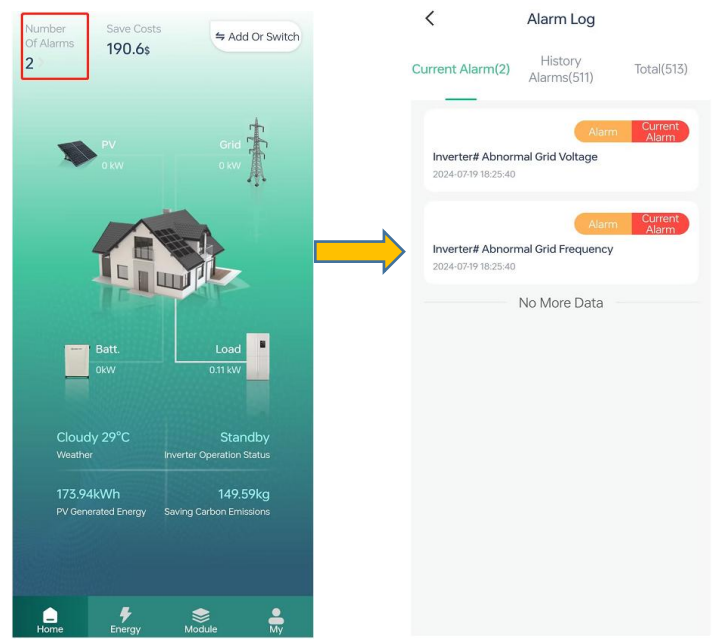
Number Of Alarms
2

Save Costs
190.6$

⇆ Add Or Switch

PV
0 kW

Grid
0 kW

Batt.
0kW

Load
0.11 kW

Cloudy 29°C
Weather

Standby
Inverter Operation Status

173.94kWh
PV Generated Energy

149.59kg
Saving Carbon Emissions

Home
Energy
Module
My

<
Alarm Log

Current Alarm(2)
History Alarms(511)
Total(513)

Alarm
Current Alarm
Inverter# Abnormal Grid Voltage
2024-07-19 18:25:40

Alarm
Current Alarm
Inverter# Abnormal Grid Frequency
2024-07-19 18:25:40

No More Data